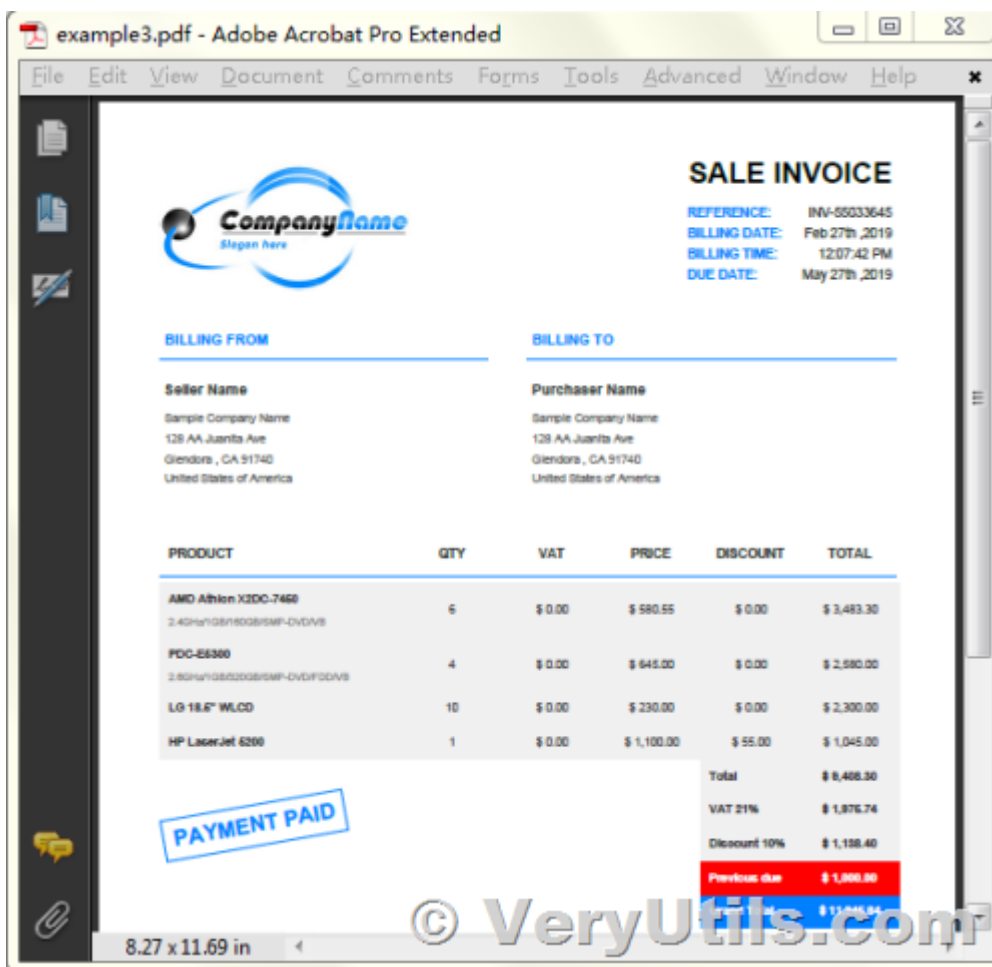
example3.pdf - Adobe Acrobat Pro Extended

File Edit View Document Comments Forms Tools Advanced Window Help

CompanyName
Slogan here

SALE INVOICE

REFERENCE: INV-55033645
BILLING DATE: Feb 27th ,2019
BILLING TIME: 12:07:42 PM
DUE DATE: May 27th ,2019

BILLING FROM

Seller Name
Sample Company Name
128 AA Juanita Ave
Glendora , CA 91740
United States of America

BILLING TO

Purchaser Name
Sample Company Name
128 AA Juanita Ave
Glendora , CA 91740
United States of America

| PRODUCT | QTY | VAT | PRICE | DISCOUNT | TOTAL |
|---|---|---|---|---|---|
| AMD Athlon X2DC-7450 2.4GHz/1GB/160GB/SMP-DVD/VB | 6 | $ 0.00 | $ 580.55 | $ 0.00 | $ 3,483.30 |
| PDC-E5300 2.6GHz/1GB/320GB/SMP-DVD/FDD/VB | 4 | $ 0.00 | $ 645.00 | $ 0.00 | $ 2,580.00 |
| LG 18.5" WLCD | 10 | $ 0.00 | $ 230.00 | $ 0.00 | $ 2,300.00 |
| HP LaserJet 5200 | 1 | $ 0.00 | $ 1,100.00 | $ 55.00 | $ 1,045.00 |

PAYMENT PAID

| | |
|---|---|
| Total | $ 9,408.30 |
| VAT 21% | $ 1,975.74 |
| Discount 10% | $ 1,158.40 |
| Previous due | $ 1,000.00 |
| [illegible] | $ 11,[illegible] |

8.27 x 11.69 in

© VeryUtils.com